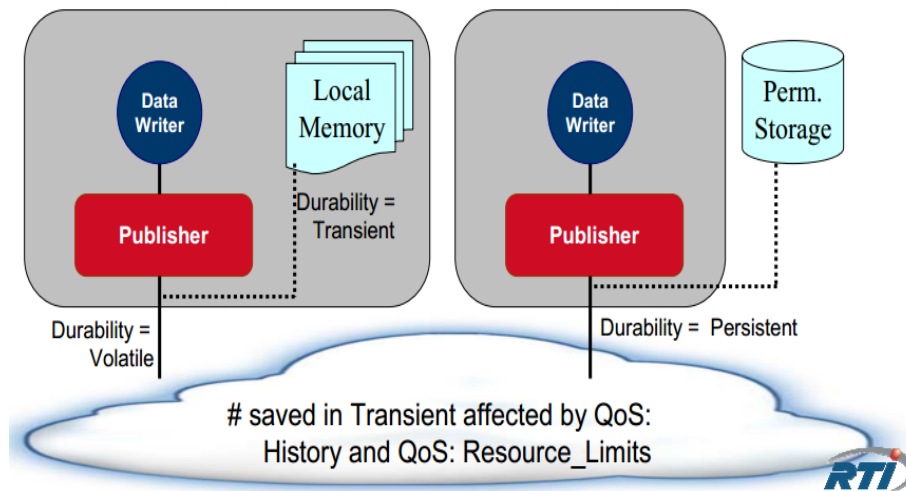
Data Writer

Local Memory

Publisher

Durability = Transient

Durability = Volatile

Data Writer

Perm. Storage

Publisher

Durability = Persistent

# saved in Transient affected by QoS: History and QoS: Resource_Limits

RTI